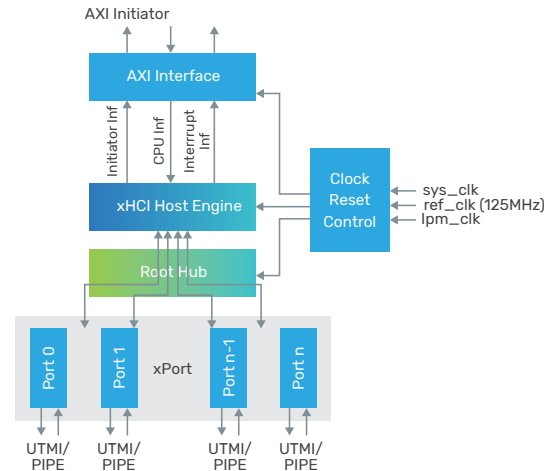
AXI Initiator

AXI Interface

Initiator Inf

CPU Inf

Interrupt Inf

xHCI Host Engine

Clock Reset Control

sys_clk
ref_clk (125MHz)
lpm_clk

Root Hub

Port 0

Port 1

xPort

Port n-1

Port n

UTMI/ PIPE

UTMI/ PIPE

UTMI/ PIPE

UTMI/ PIPE